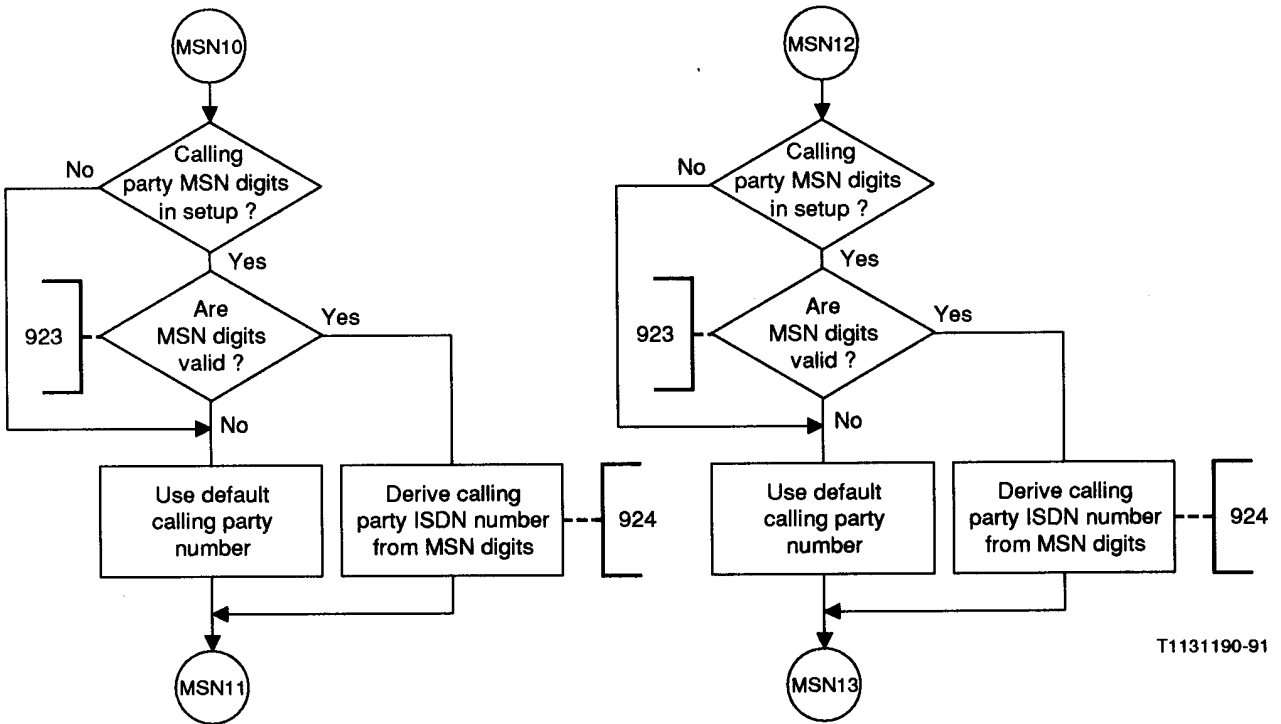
MSN10

Calling party MSN digits in setup ?

No

Yes

923

Are MSN digits valid ?

Yes

No

Use default calling party number

Derive calling party ISDN number from MSN digits

924

MSN11

MSN12

Calling party MSN digits in setup ?

No

Yes

923

Are MSN digits valid ?

Yes

No

Use default calling party number

Derive calling party ISDN number from MSN digits

924

MSN13

T1131190-91